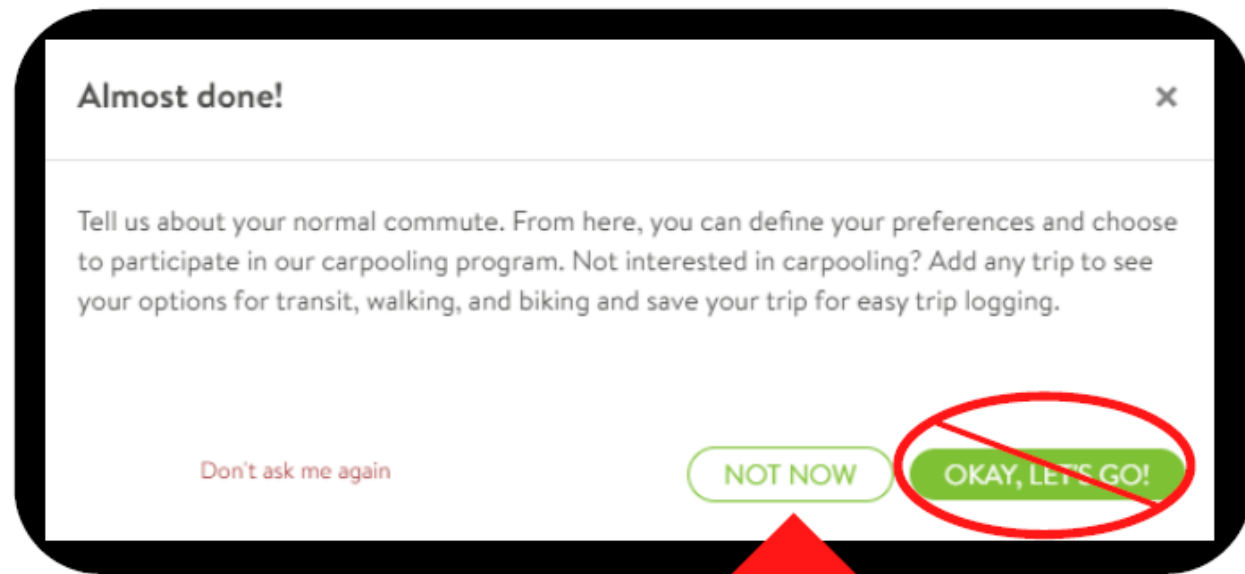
Almost done!

×

Tell us about your normal commute. From here, you can define your preferences and choose to participate in our carpooling program. Not interested in carpooling? Add any trip to see your options for transit, walking, and biking and save your trip for easy trip logging.

Don't ask me again

NOT NOW

OKAY, LET'S GO!